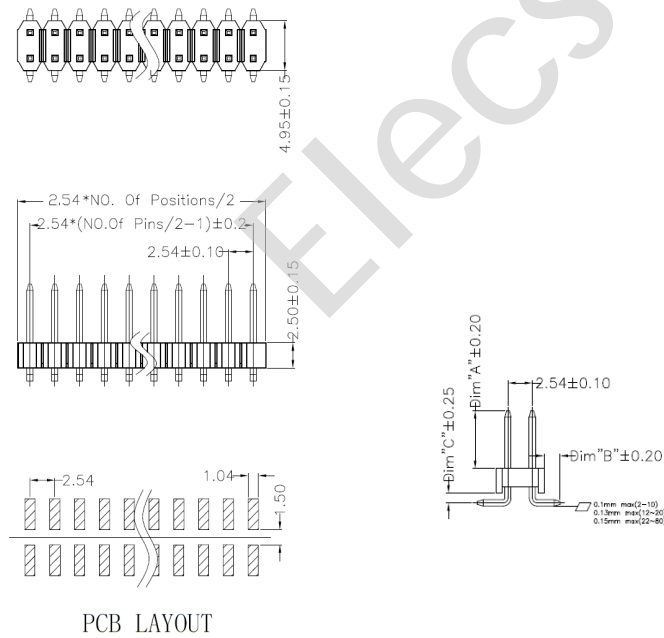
4.95±0.15

2.54*NO. Of Positions/2

2.54*(NO.Of Pins/2-1)±0.2

2.54±0.10

2.50±0.15

Dim"A"±0.20

2.54±0.10

Dim"C"±0.25

Dim"B"±0.20

0.1mm max(2~10)
0.13mm max(12~20)
0.15mm max(22~80)

2.54

1.04

1.50

PCB LAYOUT